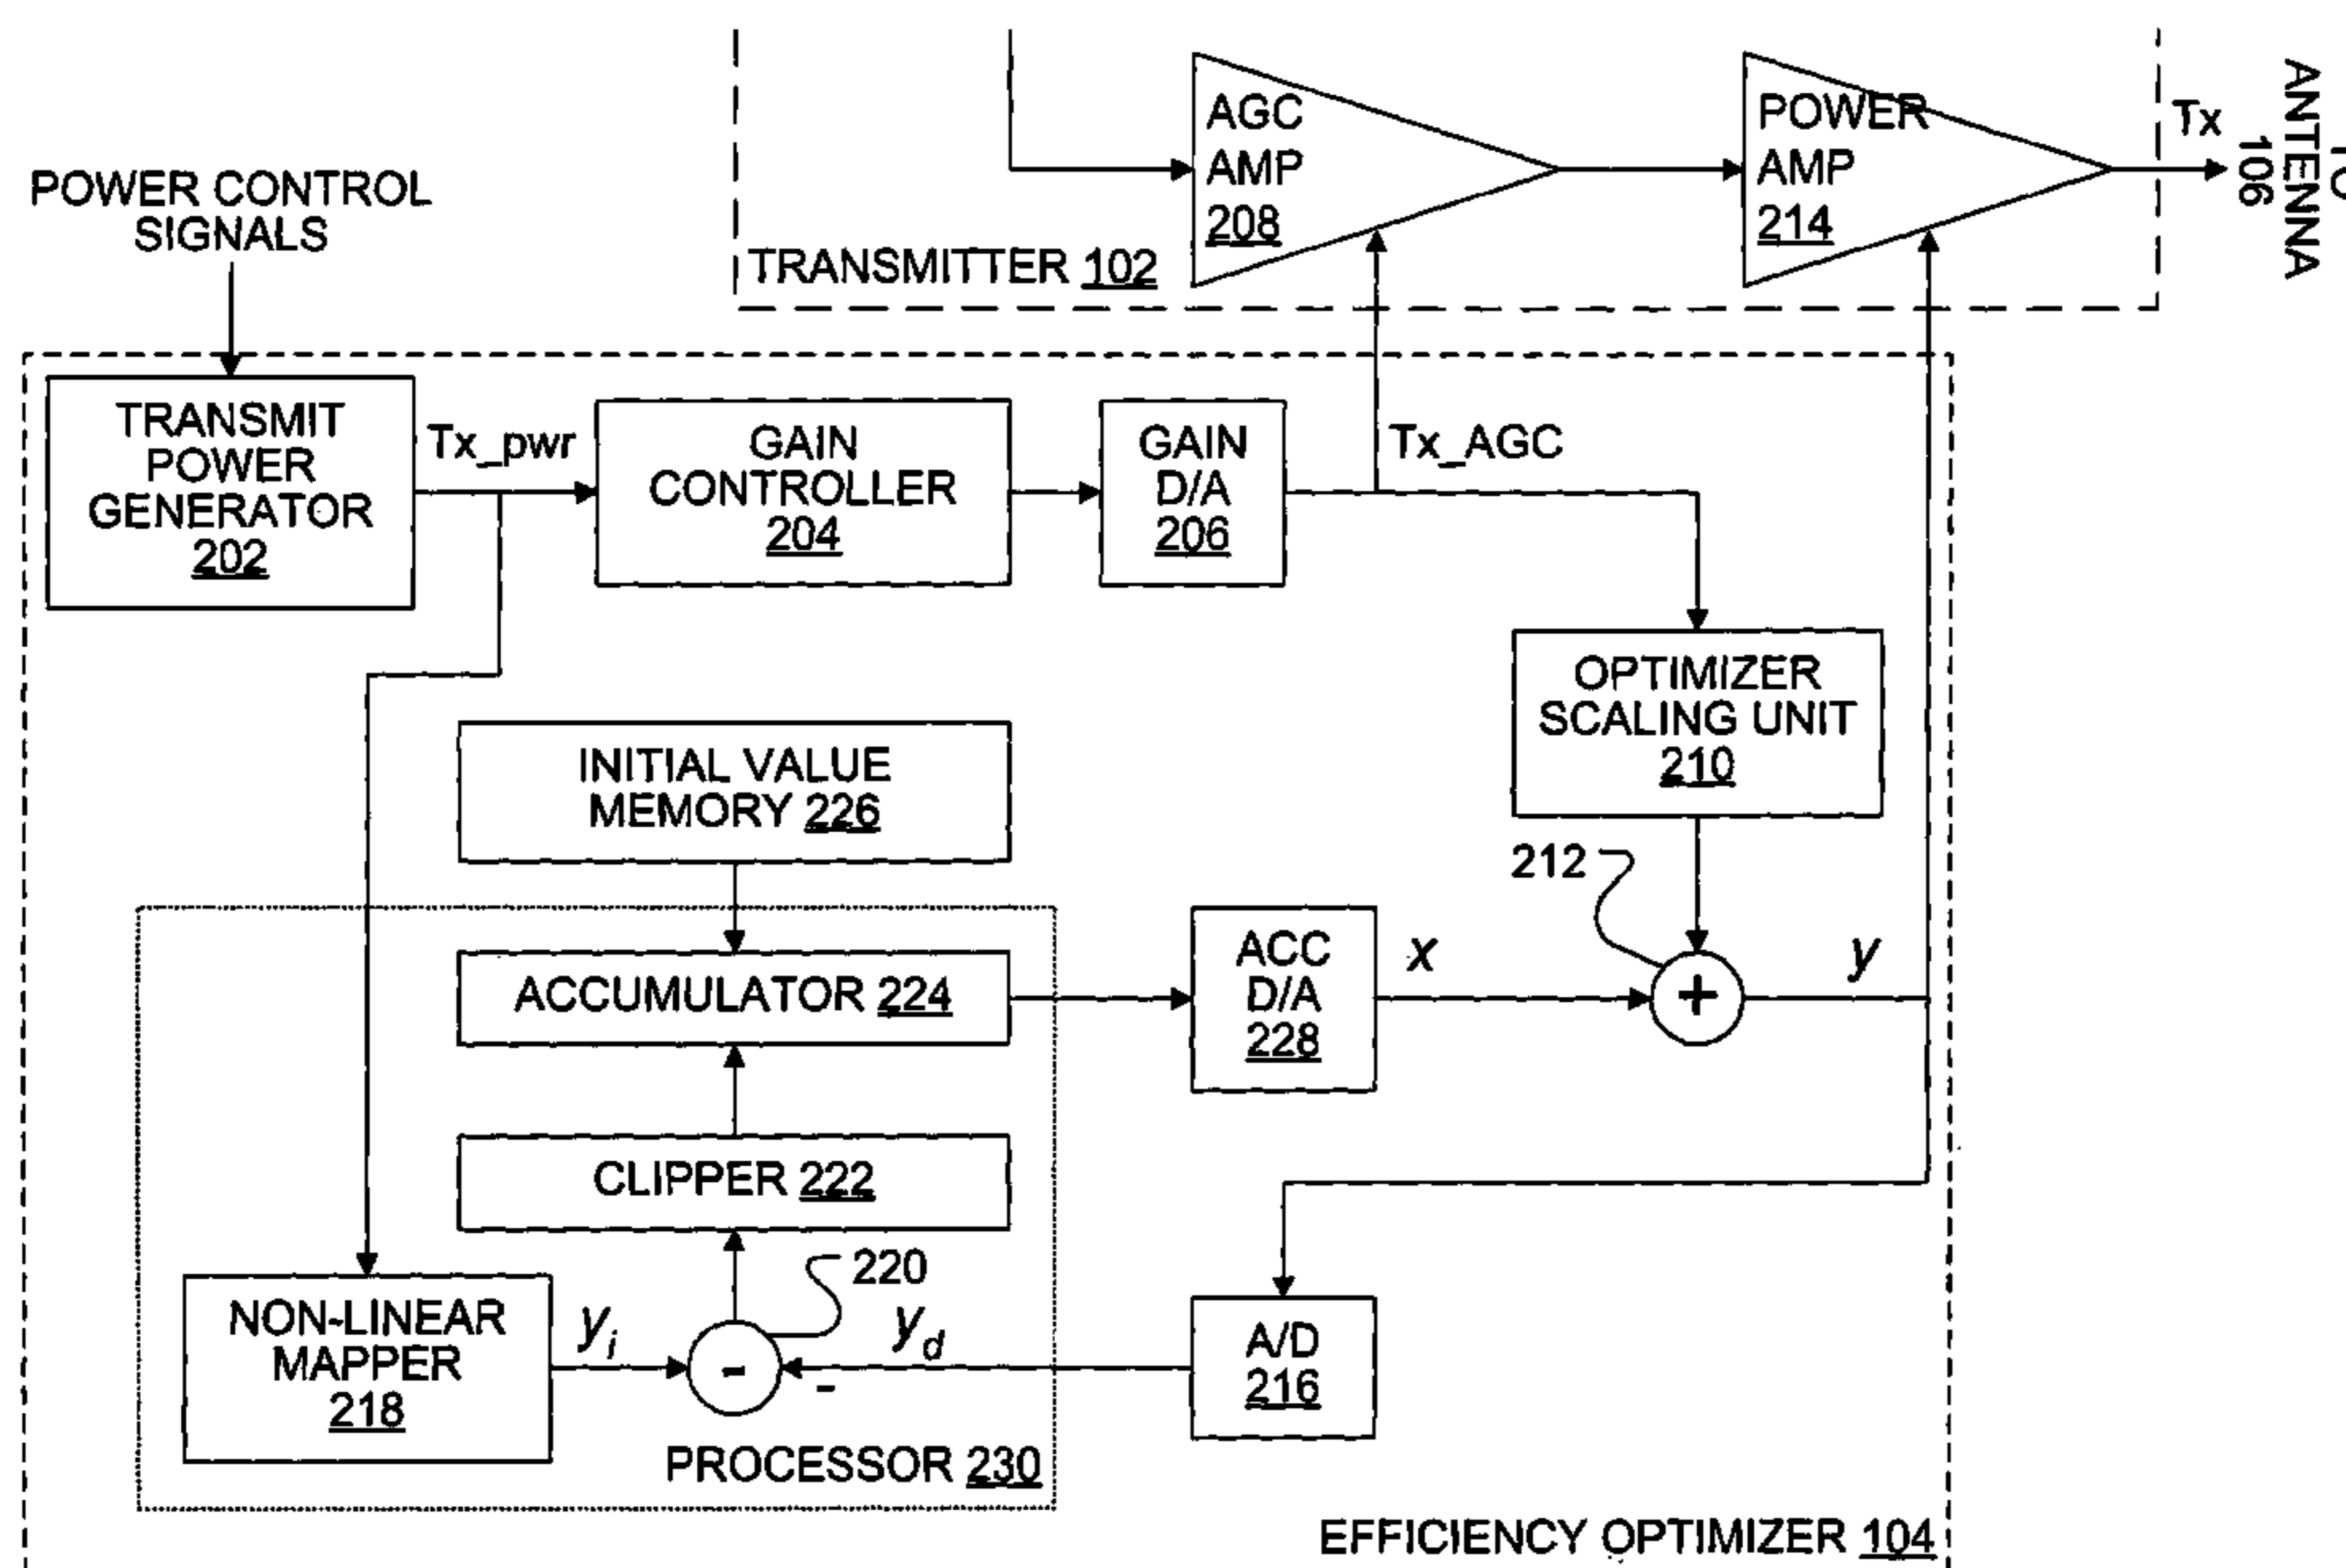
AGC AMP 208

POWER AMP 214

Tx

TO ANTENNA 106

POWER CONTROL SIGNALS

TRANSMITTER 102

TRANSMIT POWER GENERATOR 202

Tx_pwr

GAIN CONTROLLER 204

GAIN D/A 206

Tx_AGC

OPTIMIZER SCALING UNIT 210

INITIAL VALUE MEMORY 226

212

ACCUMULATOR 224

ACC D/A 228

$x$

+

$y$

CLIPPER 222

220

NON-LINEAR MAPPER 218

$y_i$

-

$y_d$

-

A/D 216

PROCESSOR 230

EFFICIENCY OPTIMIZER 104